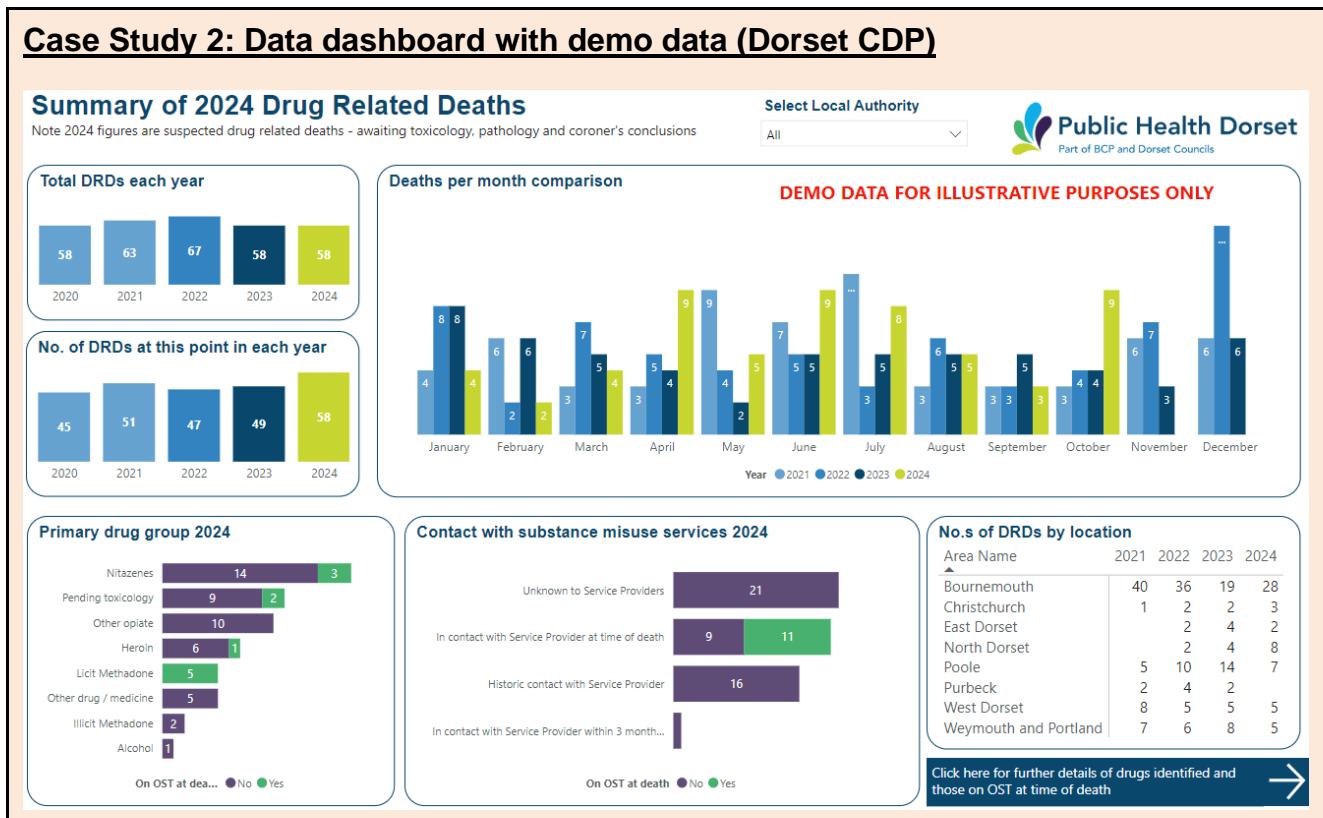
Case Study 2: Data dashboard with demo data (Dorset CDP)

Summary of 2024 Drug Related Deaths

Note 2024 figures are suspected drug related deaths - awaiting toxicology, pathology and coroner's conclusions

Select Local Authority

All

Public Health Dorset
Part of BCP and Dorset Councils

Total DRDs each year

| 2020 | 2021 | 2022 | 2023 | 2024 |
|---|---|---|---|---|
| 58 | 63 | 67 | 58 | 58 |

No. of DRDs at this point in each year

| 2020 | 2021 | 2022 | 2023 | 2024 |
|---|---|---|---|---|
| 45 | 51 | 47 | 49 | 58 |

Deaths per month comparison

DEMO DATA FOR ILLUSTRATIVE PURPOSES ONLY

| Month | 2021 | 2022 | 2023 | 2024 |
|---|---|---|---|---|
| January | 4 | 8 | 8 | 4 |
| February | 6 | 2 | 6 | 2 |
| March | 3 | 7 | 5 | 4 |
| April | 3 | 5 | 4 | 9 |
| May | 9 | 4 | 2 | 5 |
| June | 7 | 5 | 5 | 9 |
| July | ... | 3 | 5 | 8 |
| August | 3 | 6 | 5 | 5 |
| September | 3 | 3 | 5 | 3 |
| October | 3 | 4 | 4 | 9 |
| November | 6 | 7 | 3 | |
| December | 6 | ... | 6 | |

Year ● 2021 ● 2022 ● 2023 ● 2024

Primary drug group 2024

| | No | Yes |
|---|---|---|
| Nitazenes | 14 | 3 |
| Pending toxicology | 9 | 2 |
| Other opiate | 10 | |
| Heroin | 6 | 1 |
| Licit Methadone | | 5 |
| Other drug / medicine | 5 | |
| Illicit Methadone | 2 | |
| Alcohol | 1 | |

On OST at dea... ● No ● Yes

Contact with substance misuse services 2024

| | No | Yes |
|---|---|---|
| Unknown to Service Providers | 21 | |
| In contact with Service Provider at time of death | 9 | 11 |
| Historic contact with Service Provider | 16 | |
| In contact with Service Provider within 3 month... | | |

On OST at death ● No ● Yes

No.s of DRDs by location

| Area Name | 2021 | 2022 | 2023 | 2024 |
|---|---|---|---|---|
| Bournemouth | 40 | 36 | 19 | 28 |
| Christchurch | 1 | 2 | 2 | 3 |
| East Dorset | | 2 | 4 | 2 |
| North Dorset | | 2 | 4 | 8 |
| Poole | 5 | 10 | 14 | 7 |
| Purbeck | 2 | 4 | 2 | |
| West Dorset | 8 | 5 | 5 | 5 |
| Weymouth and Portland | 7 | 6 | 8 | 5 |

Click here for further details of drugs identified and those on OST at time of death